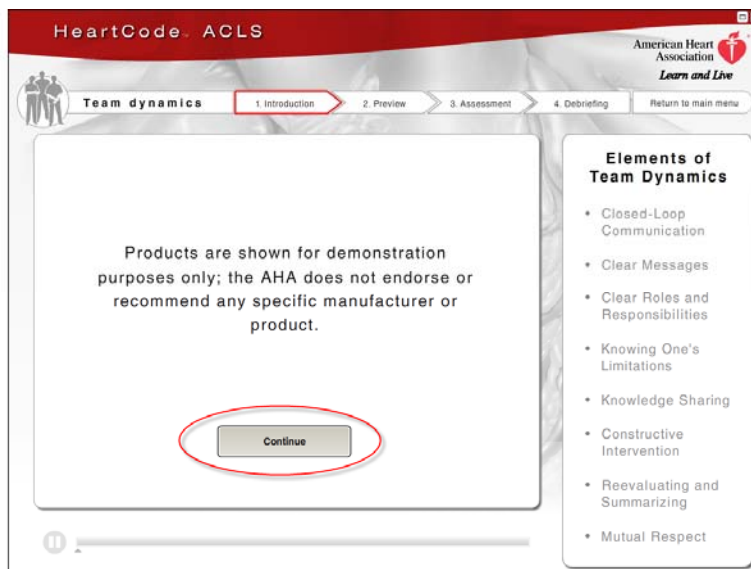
HeartCode. ACLS

American Heart Association
Learn and Live

Team dynamics

1. Introduction

2. Preview

3. Assessment

4. Debriefing

Return to main menu

Products are shown for demonstration purposes only; the AHA does not endorse or recommend any specific manufacturer or product.

Continue

Elements of Team Dynamics

• Closed-Loop Communication

• Clear Messages

• Clear Roles and Responsibilities

• Knowing One's Limitations

• Knowledge Sharing

• Constructive Intervention

• Reevaluating and Summarizing

• Mutual Respect